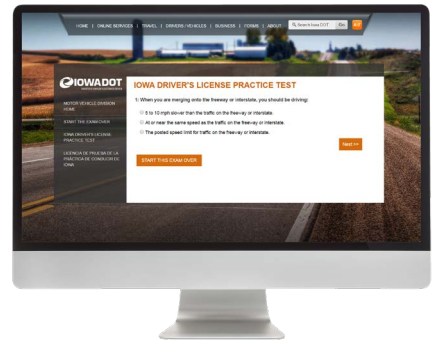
HOME | ONLINE SERVICES | TRAVEL | DRIVERS/VEHICLES | BUSINESS | FORMS | ABOUT

Search Iowa DOT

Go

IOWADOT

MOTOR VEHICLE DIVISION HOME

START THIS EXAM OVER

IOWA DRIVER'S LICENSE PRACTICE TEST

LICENCIA DE PRUEBA DE LA PRÁCTICA DE CONDUCIR DE IOWA

IOWA DRIVER'S LICENSE PRACTICE TEST

1) When you are merging onto the freeway or interstate, you should be driving:

5 to 10 mph slower than the traffic on the freeway or interstate.

At or near the same speed as the traffic on the freeway or interstate.

The posted speed limit for traffic on the freeway or interstate.

Next >>

START THIS EXAM OVER